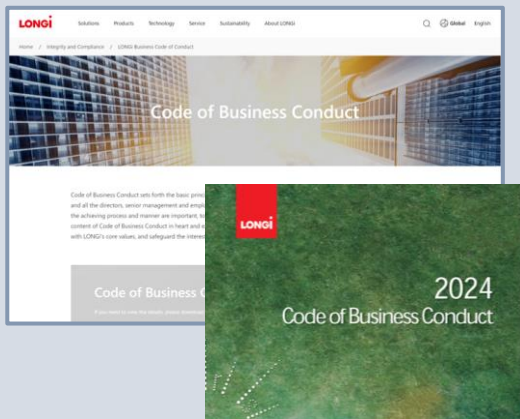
LONGi Solutions Products Technology Service Sustainability About LONGi Global English

Home / Integrity and Compliance / LONGi Business Code of Conduct

Code of Business Conduct

Code of Business Conduct sets forth the basic princ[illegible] and all the directors, senior management and empl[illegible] the achieving process and manner are important, to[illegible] content of Code of Business Conduct in heart and e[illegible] with LONGi's core values, and safeguard the interest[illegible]

Code of Business C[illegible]

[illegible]

LONGi

2024
Code of Business Conduct